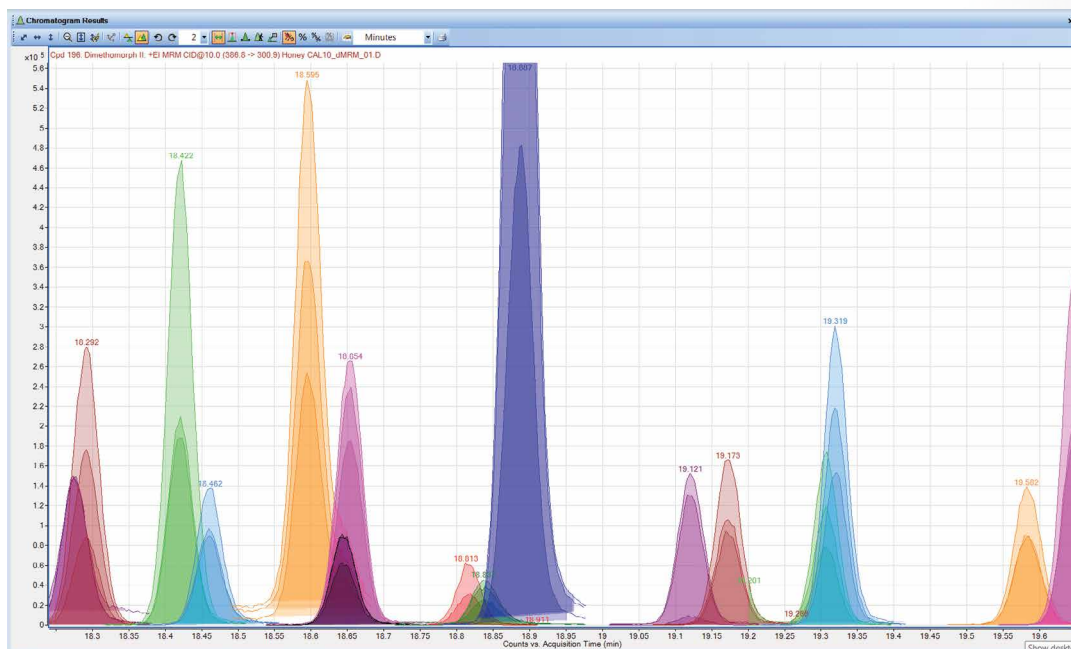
Chromatogram Results

2 Minutes

Cpd 186: Dimethomorph II: +EI MRM CID@10.0 (386.8 -> 300.9) Honey CAL10_dMRM_01.D

$x10^5$

5.6
5.4
5.2
5
4.8
4.6
4.4
4.2
4
3.8
3.6
3.4
3.2
3
2.8
2.6
2.4
2.2
2
1.8
1.6
1.4
1.2
1
0.8
0.6
0.4
0.2
0

18.292
18.422
18.462
18.595
18.654
18.813
18.8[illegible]
18.887
18.911
19.121
19.173
19.201
19.28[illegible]
19.319
19.582

18.3 18.35 18.4 18.45 18.5 18.55 18.6 18.65 18.7 18.75 18.8 18.85 18.9 18.95 19 19.05 19.1 19.15 19.2 19.25 19.3 19.35 19.4 19.45 19.5 19.55 19.6

Counts vs. Acquisition Time (min)

Show deskt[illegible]